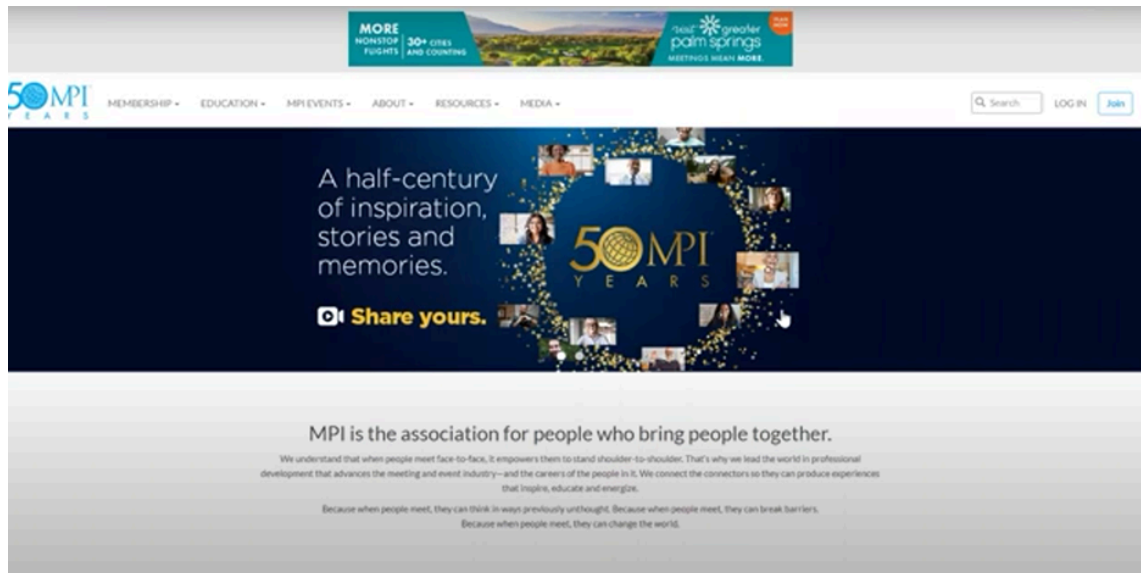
MORE NONSTOP FLIGHTS | 30+ CITIES AND COUNTING

visit greater palm springs
MEETINGS MEAN MORE.

PLAN NOW

50 MPI YEARS

MEMBERSHIP ▾ EDUCATION ▾ MPI EVENTS ▾ ABOUT ▾ RESOURCES ▾ MEDIA ▾

Search LOG IN Join

A half-century of inspiration, stories and memories.

Share yours.

50 MPI YEARS

MPI is the association for people who bring people together.

We understand that when people meet face-to-face, it empowers them to stand shoulder-to-shoulder. That's why we lead the world in professional development that advances the meeting and event industry—and the careers of the people in it. We connect the connectors so they can produce experiences that inspire, educate and energize.

Because when people meet, they can think in ways previously unthought. Because when people meet, they can break barriers. Because when people meet, they can change the world.